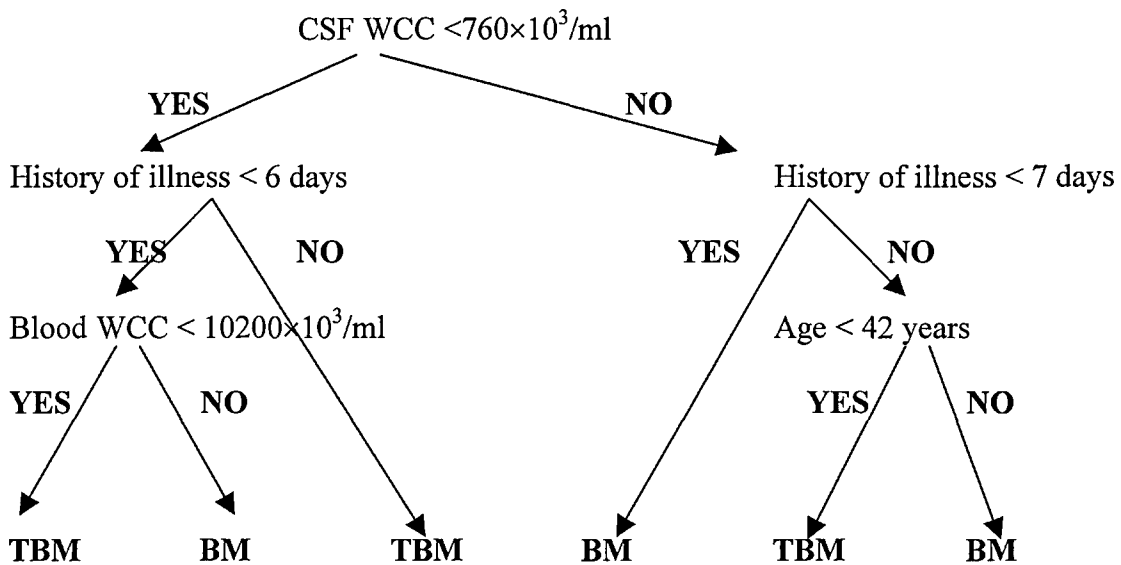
CSF WCC <$760\times10^3$/ml

YES

NO

History of illness < 6 days

History of illness < 7 days

YES

NO

YES

NO

Blood WCC < $10200\times10^3$/ml

Age < 42 years

YES

NO

YES

NO

TBM

BM

TBM

BM

TBM

BM